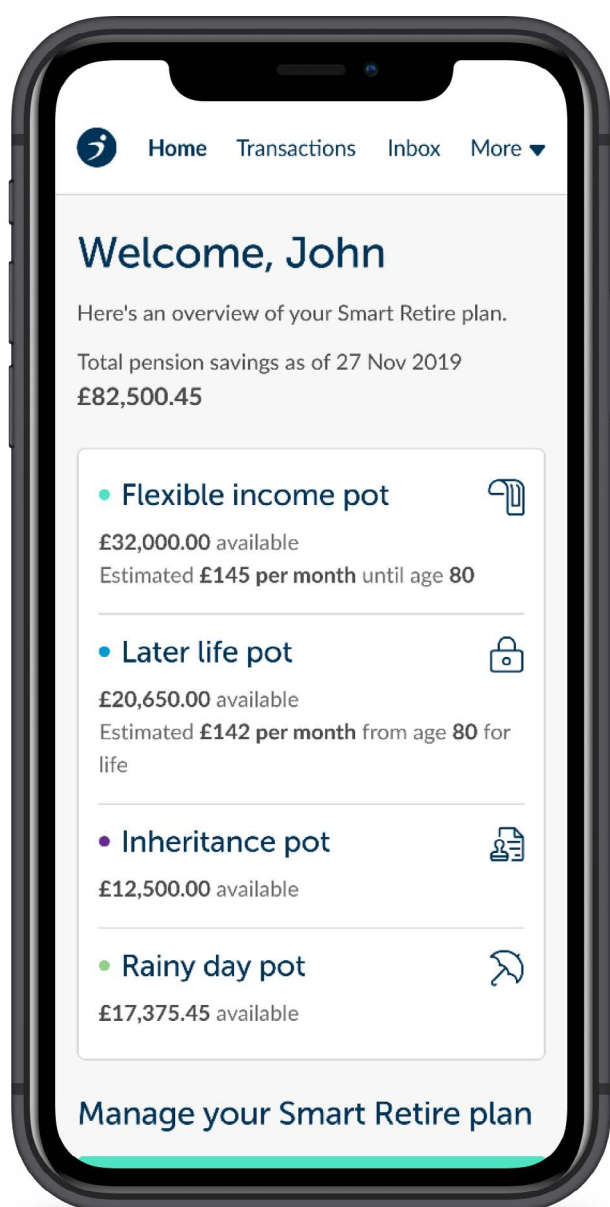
Home Transactions Inbox More ▾

Welcome, John

Here's an overview of your Smart Retire plan.

Total pension savings as of 27 Nov 2019
£82,500.45

• Flexible income pot
£32,000.00 available
Estimated £145 per month until age 80

• Later life pot
£20,650.00 available
Estimated £142 per month from age 80 for life

• Inheritance pot
£12,500.00 available

• Rainy day pot
£17,375.45 available

Manage your Smart Retire plan